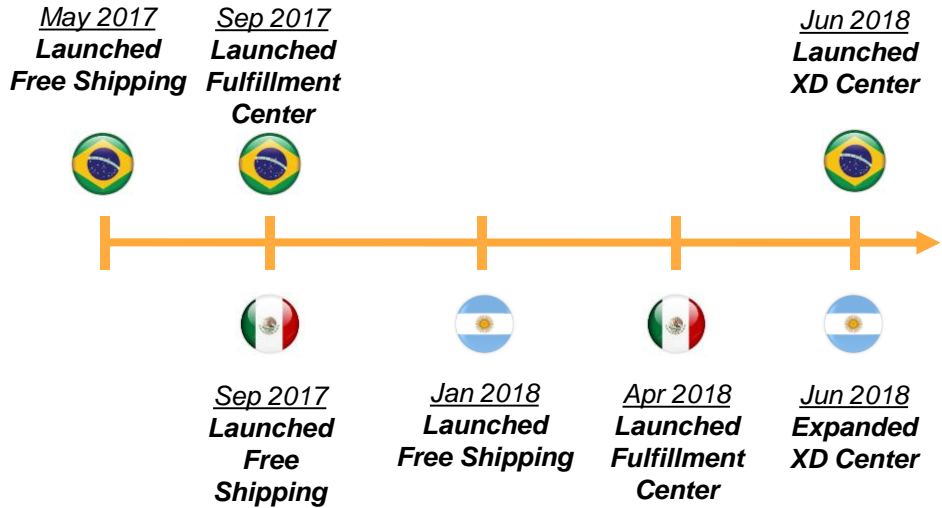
May 2017
Launched Free Shipping

Sep 2017
Launched Fulfillment Center

Jun 2018
Launched XD Center

Sep 2017
Launched Free Shipping

Jan 2018
Launched Free Shipping

Apr 2018
Launched Fulfillment Center

Jun 2018
Expanded XD Center